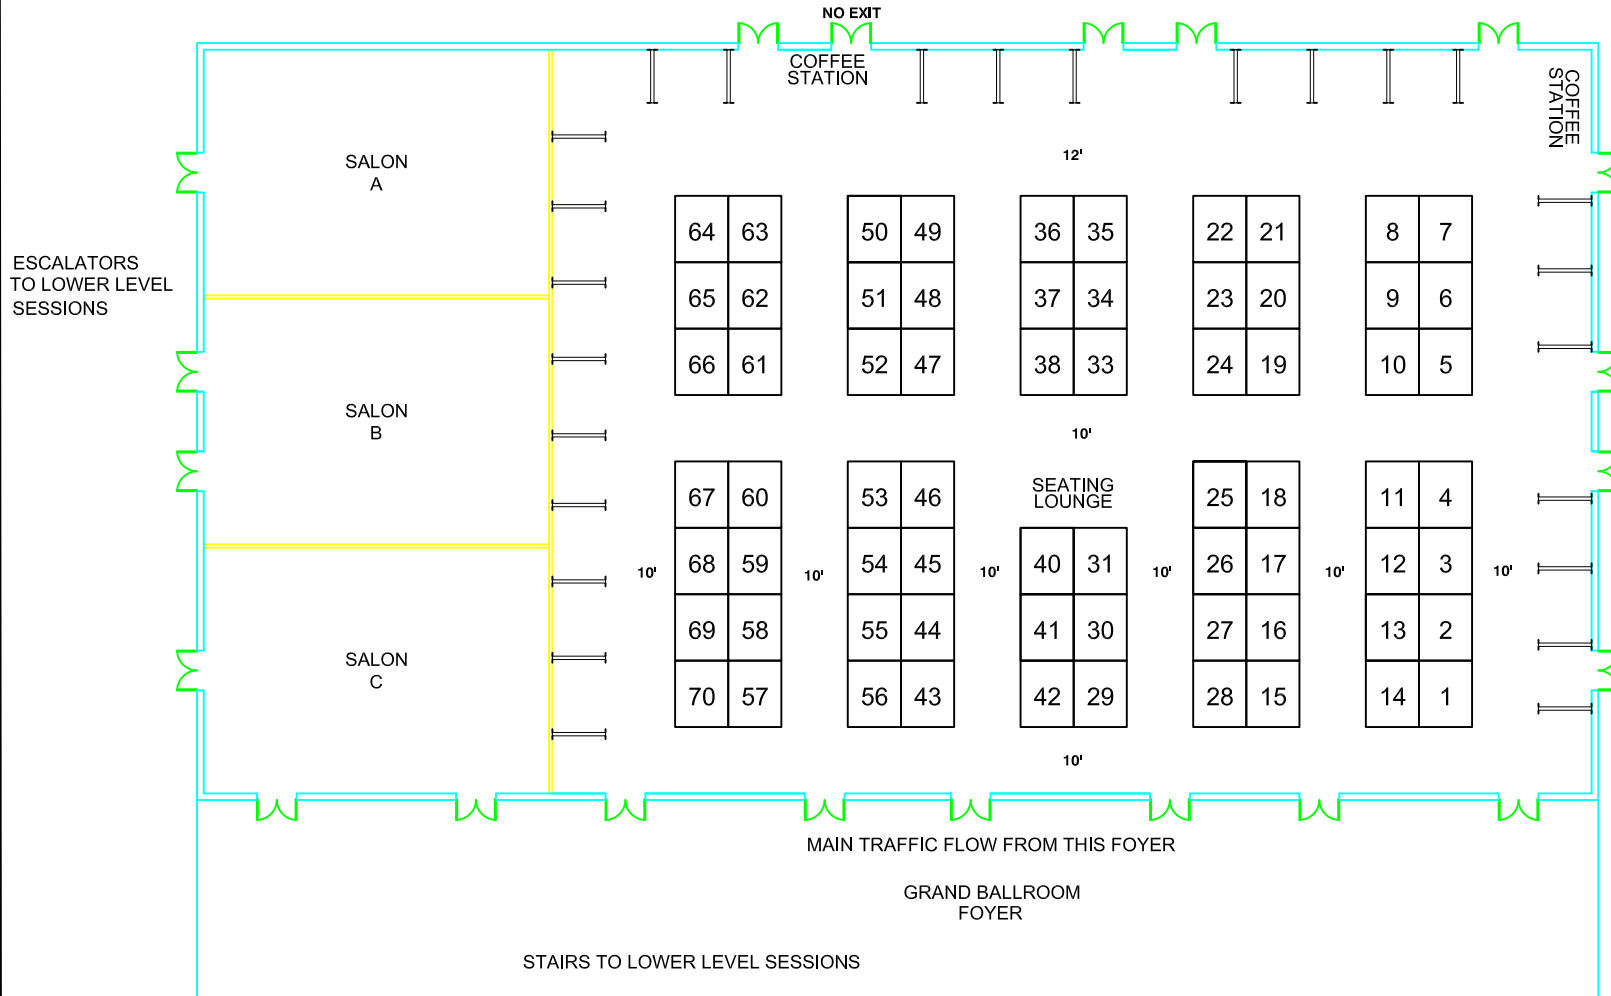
NO EXIT

COFFEE STATION

COFFEE STATION

12'

SALON A

ESCALATORS TO LOWER LEVEL SESSIONS

| 64 | 63 |
|---|---|
| 65 | 62 |
| 66 | 61 |

| 50 | 49 |
|---|---|
| 51 | 48 |
| 52 | 47 |

| 36 | 35 |
|---|---|
| 37 | 34 |
| 38 | 33 |

| 22 | 21 |
|---|---|
| 23 | 20 |
| 24 | 19 |

| 8 | 7 |
|---|---|
| 9 | 6 |
| 10 | 5 |

SALON B

10'

| 67 | 60 |
|---|---|
| 68 | 59 |
| 69 | 58 |
| 70 | 57 |

| 53 | 46 |
|---|---|
| 54 | 45 |
| 55 | 44 |
| 56 | 43 |

SEATING LOUNGE

| 40 | 31 |
|---|---|
| 41 | 30 |
| 42 | 29 |

| 25 | 18 |
|---|---|
| 26 | 17 |
| 27 | 16 |
| 28 | 15 |

| 11 | 4 |
|---|---|
| 12 | 3 |
| 13 | 2 |
| 14 | 1 |

10' 10' 10' 10' 10' 10'

SALON C

10'

MAIN TRAFFIC FLOW FROM THIS FOYER

GRAND BALLROOM FOYER

STAIRS TO LOWER LEVEL SESSIONS